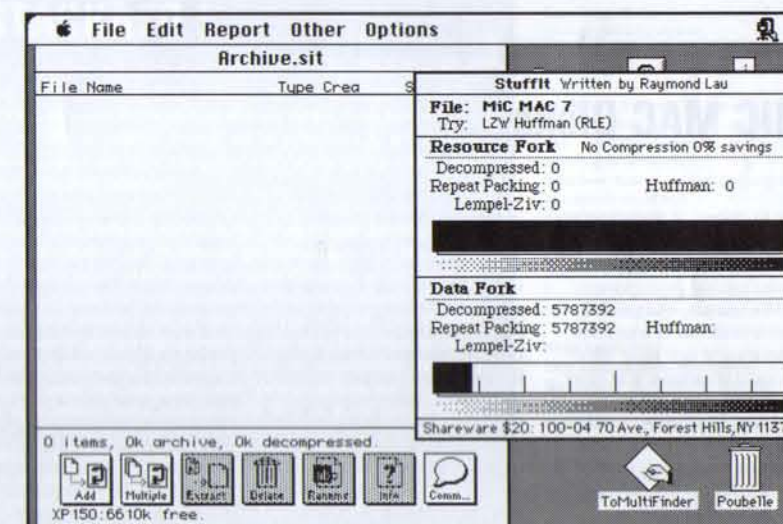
File Edit Report Other Options

Archive.sit

File Name Type Crea S

StuffIt Written by Raymond Lau

File: MiC MAC 7
Try: LZW Huffman (RLE)

Resource Fork No Compression 0% savings

Decompressed: 0
Repeat Packing: 0 Huffman: 0
Lempel-Ziv: 0

Data Fork

Decompressed: 5787392
Repeat Packing: 5787392 Huffman:
Lempel-Ziv:

Shareware $20: 100-04 70 Ave., Forest Hills,NY 113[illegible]

0 items, 0k archive, 0k decompressed.

Add Multiple Extract Delete Rename Info Comm...

XP150:6610k free.

ToMultiFinder Poubelle